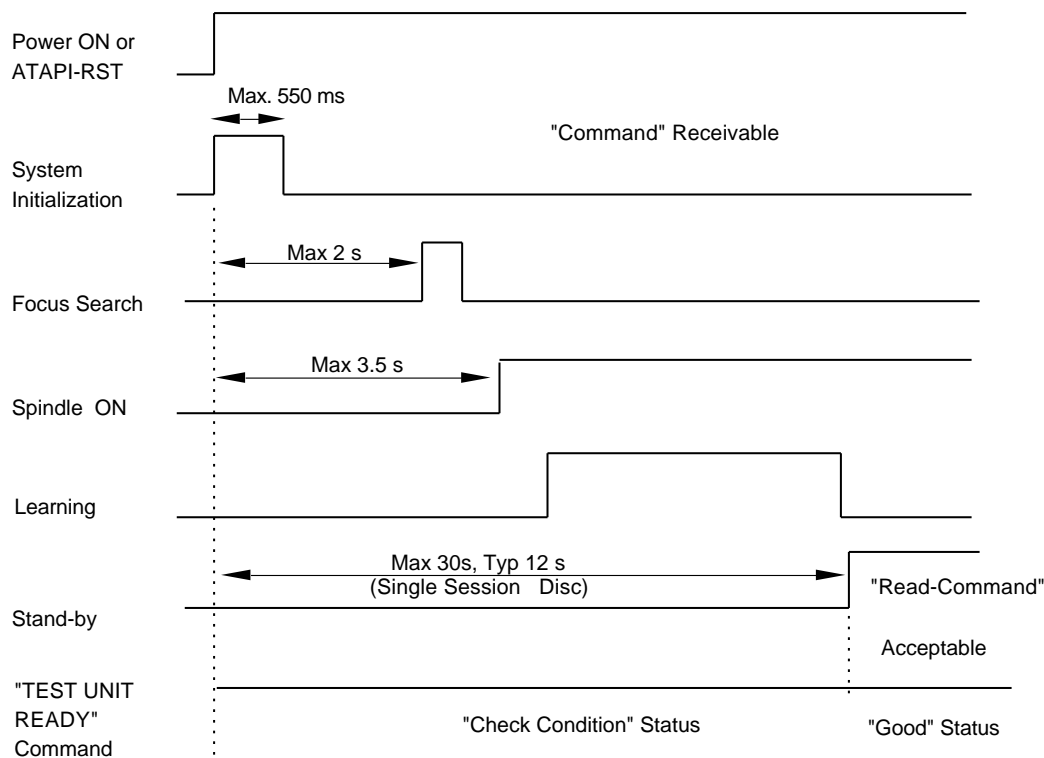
Power ON or ATAPI-RST

Max. 550 ms

"Command" Receivable

System Initialization

Max 2 s

Focus Search

Max 3.5 s

Spindle ON

Learning

Max 30s, Typ 12 s
(Single Session Disc)

"Read-Command"

Stand-by

Acceptable

"TEST UNIT READY" Command

"Check Condition" Status

"Good" Status